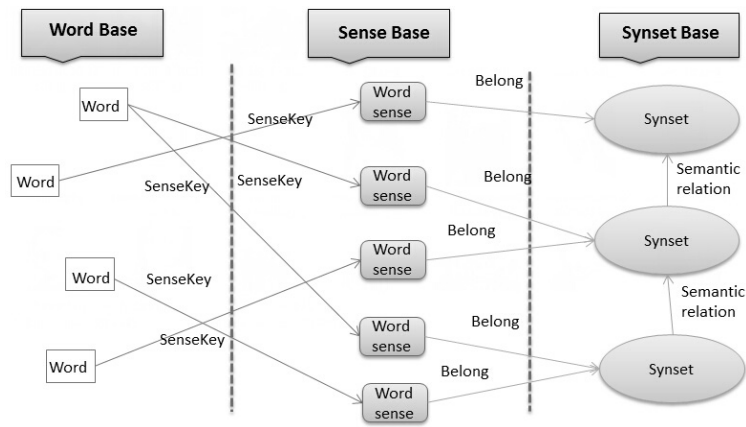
Word Base

Sense Base

Synset Base

Word

Word

Word

Word

SenseKey

SenseKey

SenseKey

SenseKey

SenseKey

Word sense

Word sense

Word sense

Word sense

Word sense

Belong

Belong

Belong

Belong

Belong

Synset

Synset

Synset

Semantic relation

Semantic relation